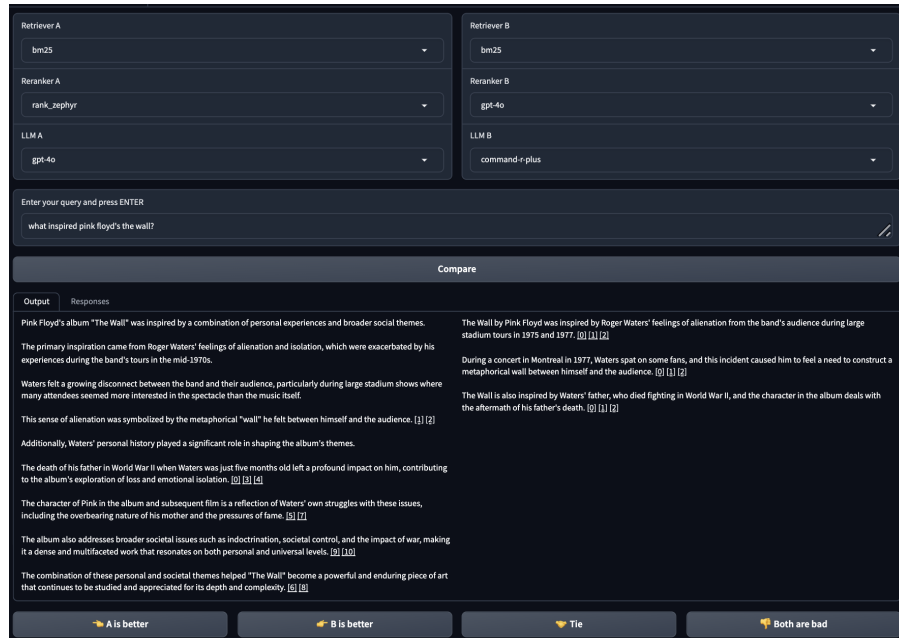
Retriever A

bm25

Reranker A

rank_zephyr

LLM A

gpt-4o

Retriever B

bm25

Reranker B

gpt-4o

LLM B

command-r-plus

Enter your query and press ENTER

what inspired pink floyd's the wall?

Compare

Output

Responses

Pink Floyd's album "The Wall" was inspired by a combination of personal experiences and broader social themes.

The primary inspiration came from Roger Waters' feelings of alienation and isolation, which were exacerbated by his experiences during the band's tours in the mid-1970s.

Waters felt a growing disconnect between the band and their audience, particularly during large stadium shows where many attendees seemed more interested in the spectacle than the music itself.

This sense of alienation was symbolized by the metaphorical "wall" he felt between himself and the audience. [1] [2]

Additionally, Waters' personal history played a significant role in shaping the album's themes.

The death of his father in World War II when Waters was just five months old left a profound impact on him, contributing to the album's exploration of loss and emotional isolation. [0] [3] [4]

The character of Pink in the album and subsequent film is a reflection of Waters' own struggles with these issues, including the overbearing nature of his mother and the pressures of fame. [5] [7]

The album also addresses broader societal issues such as indoctrination, societal control, and the impact of war, making it a dense and multifaceted work that resonates on both personal and universal levels. [9] [10]

The combination of these personal and societal themes helped "The Wall" become a powerful and enduring piece of art that continues to be studied and appreciated for its depth and complexity. [6] [8]

The Wall by Pink Floyd was inspired by Roger Waters' feelings of alienation from the band's audience during large stadium tours in 1975 and 1977. [0] [1] [2]

During a concert in Montreal in 1977, Waters spat on some fans, and this incident caused him to feel a need to construct a metaphorical wall between himself and the audience. [0] [1] [2]

The Wall is also inspired by Waters' father, who died fighting in World War II, and the character in the album deals with the aftermath of his father's death. [0] [1] [2]

👈 A is better

👉 B is better

🤝 Tie

👎 Both are bad